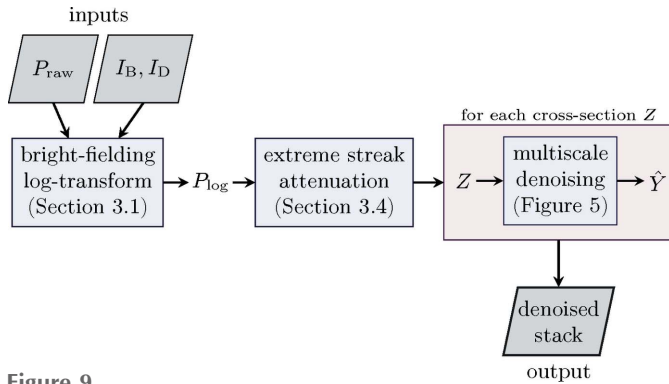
inputs

$P_{\mathrm{raw}}$

$I_{\mathrm{B}}, I_{\mathrm{D}}$

bright-fielding log-transform (Section 3.1)

$P_{\log}$

extreme streak attenuation (Section 3.4)

for each cross-section $Z$

$Z$

multiscale denoising (Figure 5)

$\hat{Y}$

denoised stack

output

Figure 9